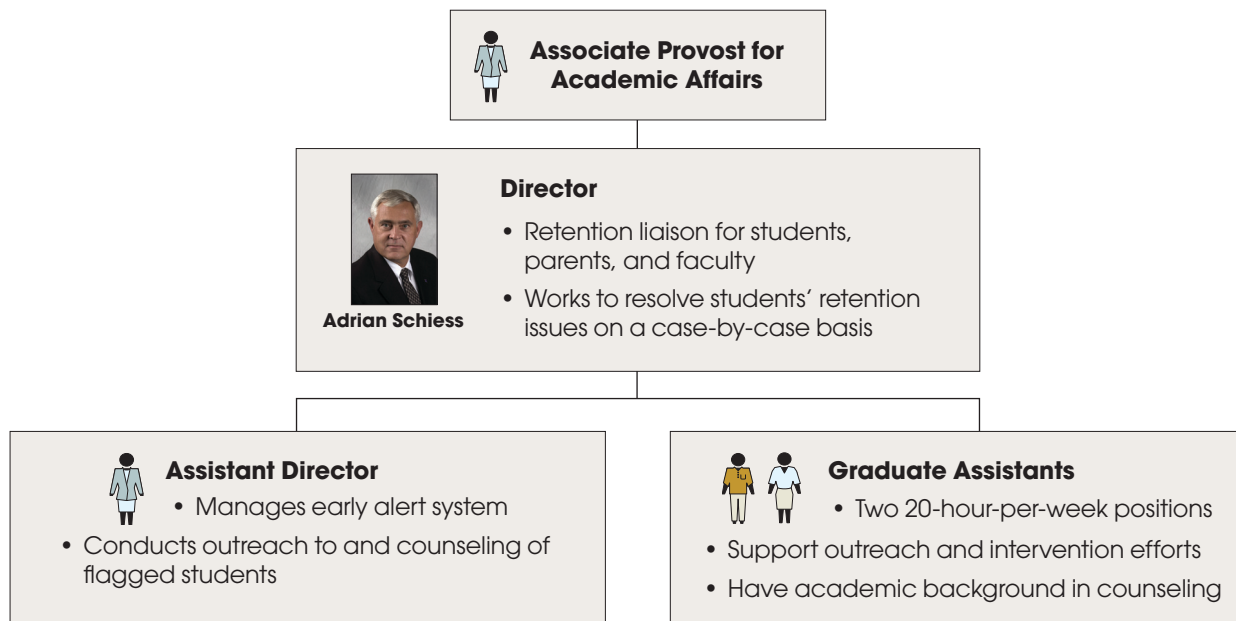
Associate Provost for Academic Affairs

Director

• Retention liaison for students, parents, and faculty

• Works to resolve students' retention issues on a case-by-case basis

Adrian Schiess

Assistant Director

• Manages early alert system

• Conducts outreach to and counseling of flagged students

Graduate Assistants

• Two 20-hour-per-week positions

• Support outreach and intervention efforts

• Have academic background in counseling